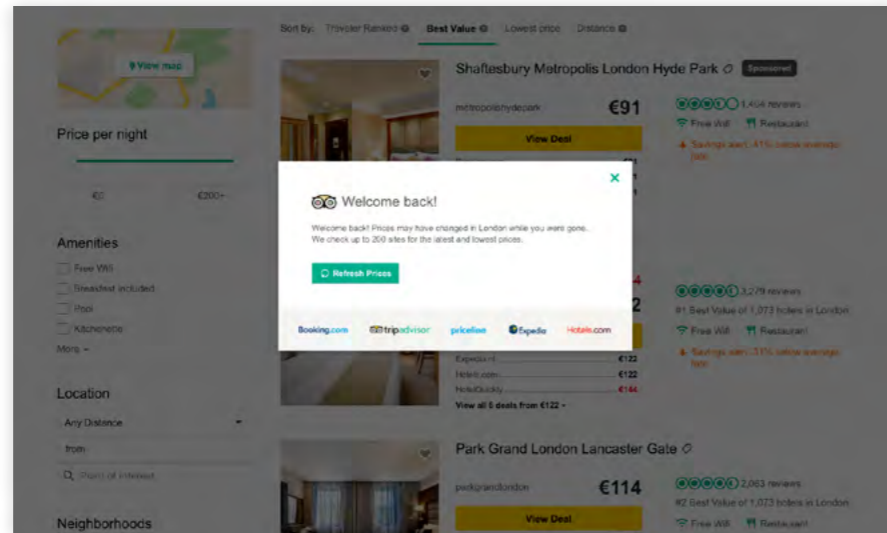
Sort by: Traveler Ranked Best Value Lowest price Distance

View map

Price per night

€0 €200+

Amenities

Free Wifi

Breakfast included

Pool

Kitchenette

More

Location

Any Distance

from

Point of interest

Neighborhoods

Shaftesbury Metropolis London Hyde Park Sponsored

metropolishydepark €91

View Deal

1,454 reviews

Free Wifi Restaurant

Savings alert: 41% below average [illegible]

Welcome back!

Welcome back! Prices may have changed in London while you were gone. We check up to 200 sites for the latest and lowest prices.

Refresh Prices

Booking.com tripadvisor priceline Expedia Hotels.com

2

3,279 reviews

#1 Best Value of 1,073 hotels in London

Free Wifi Restaurant

Savings alert: 31% below average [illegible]

Expedia.ie €122

Hotels.com €122

HotelQuickly €144

View all 8 deals from €122

Park Grand London Lancaster Gate

parkgrandlondon €114

View Deal

2,063 reviews

#2 Best Value of 1,073 hotels in London

Free Wifi Restaurant